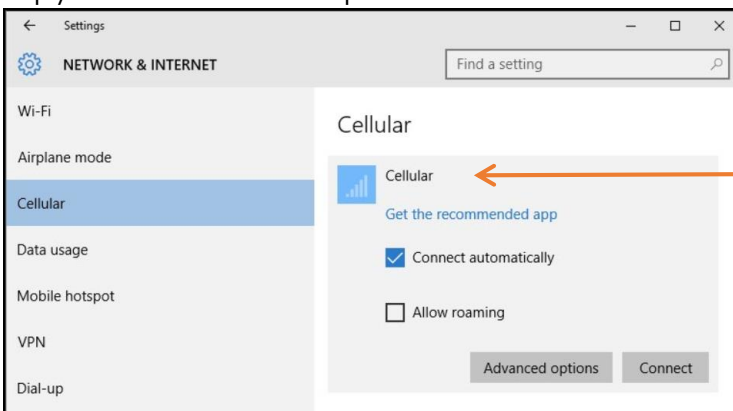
Settings

NETWORK & INTERNET

Find a setting

Wi-Fi

Airplane mode

Cellular

Data usage

Mobile hotspot

VPN

Dial-up

Cellular

Cellular

Get the recommended app

Connect automatically

Allow roaming

Advanced options

Connect